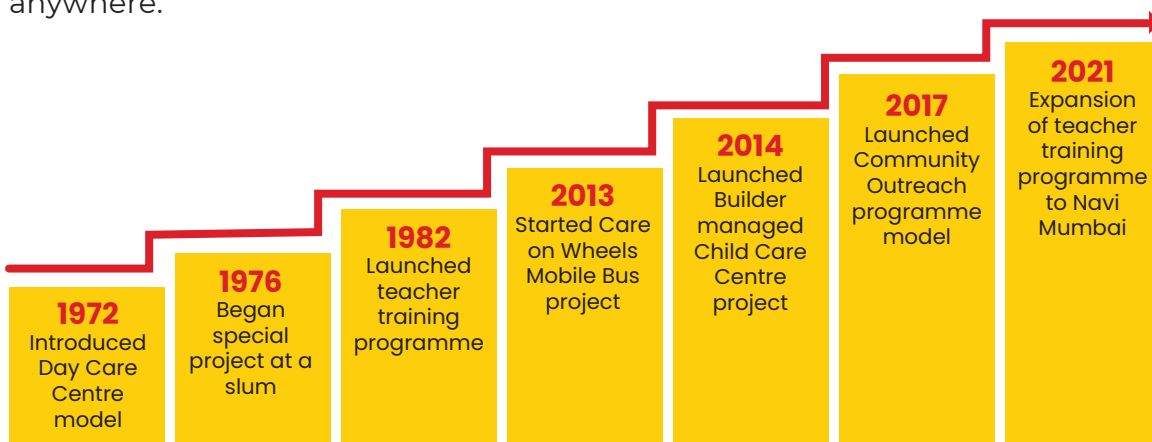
anywhere.

1972
Introduced Day Care Centre model

1976
Began special project at a slum

1982
Launched teacher training programme

2013
Started Care on Wheels Mobile Bus project

2014
Launched Builder managed Child Care Centre project

2017
Launched Community Outreach programme model

2021
Expansion of teacher training programme to Navi Mumbai